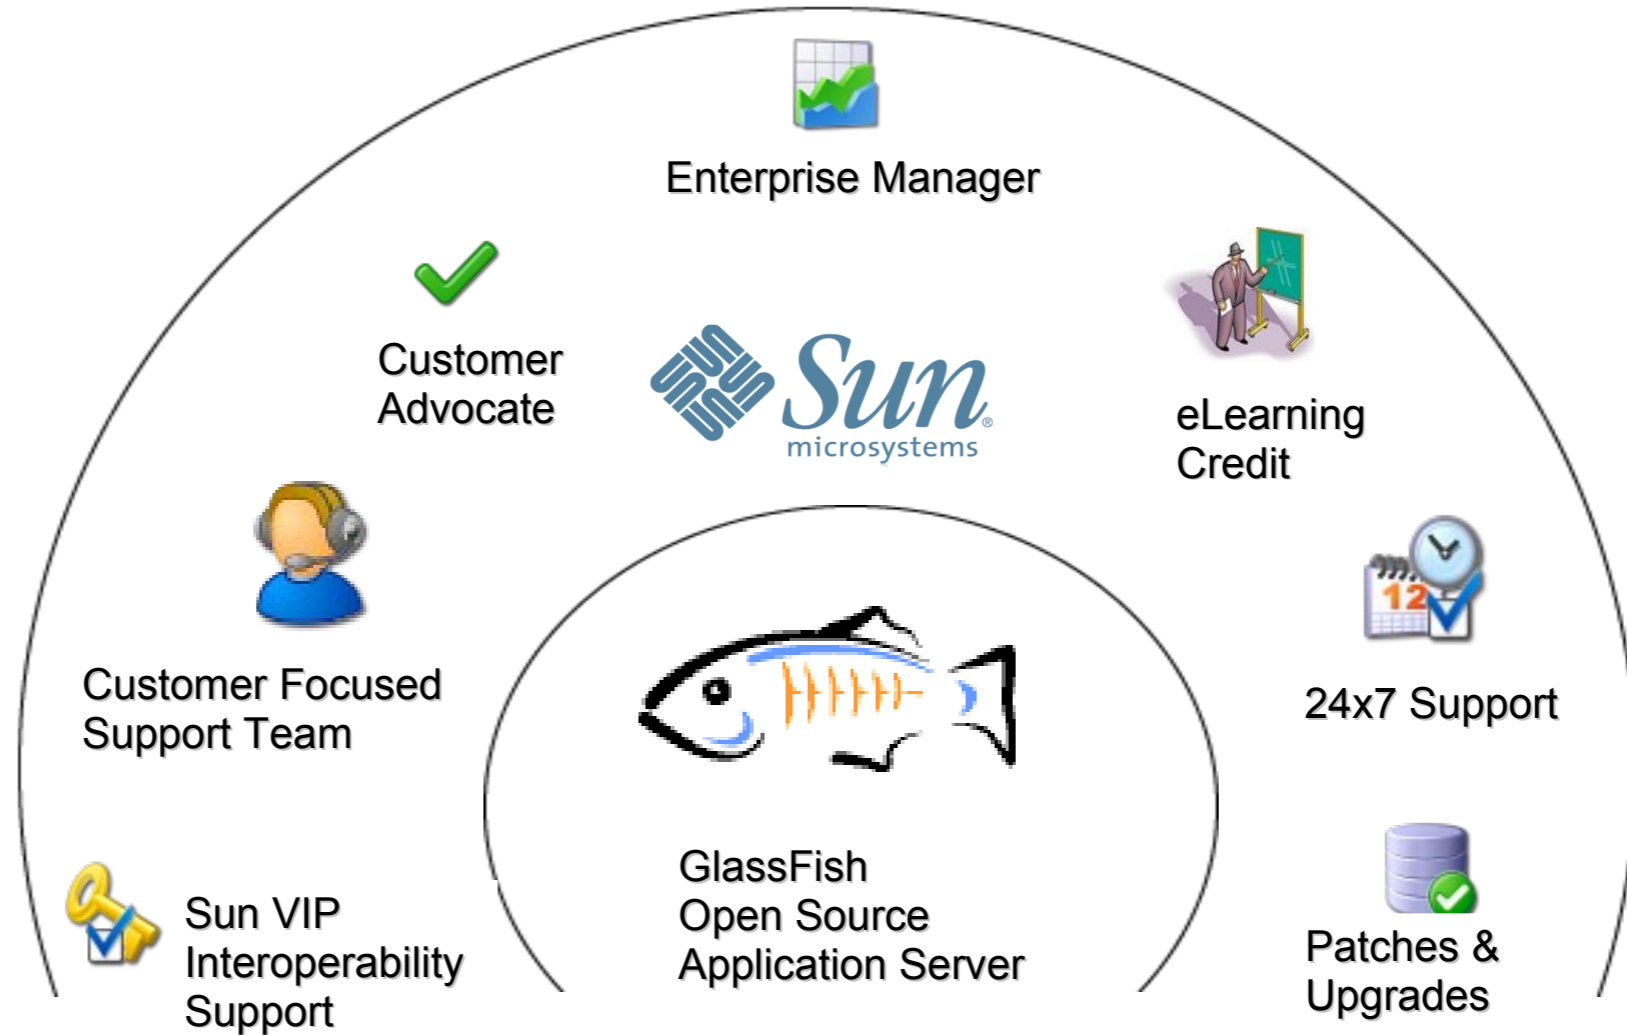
Enterprise Manager

Customer Advocate

Sun microsystems

eLearning Credit

Customer Focused Support Team

12

24x7 Support

GlassFish Open Source Application Server

Sun VIP Interoperability Support

Patches & Upgrades